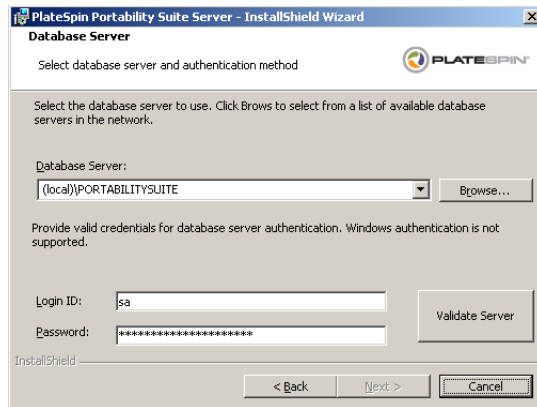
PlateSpin Portability Suite Server - InstallShield Wizard

Database Server

Select database server and authentication method

PLATESPIN

Select the database server to use. Click Brows to select from a list of available database servers in the network.

Database Server:

(local)\PORTABILITYSUITE

Browse...

Provide valid credentials for database server authentication. Windows authentication is not supported.

Login ID: sa

Password: **********************

Validate Server

InstallShield

< Back

Next >

Cancel